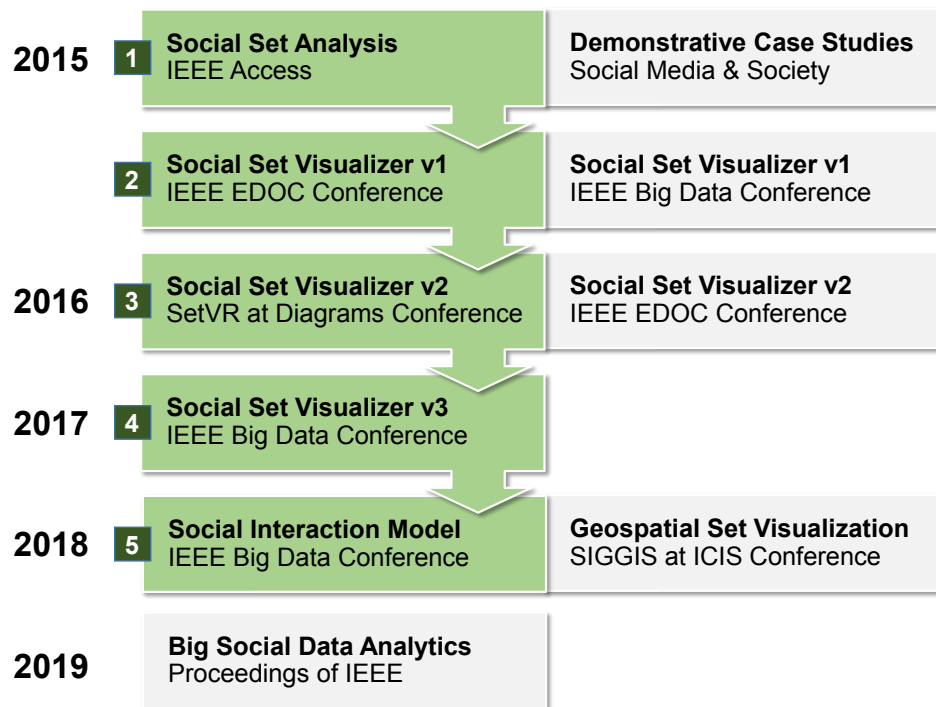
2015 1 Social Set Analysis
IEEE Access

Demonstrative Case Studies
Social Media & Society

2 Social Set Visualizer v1
IEEE EDOC Conference

Social Set Visualizer v1
IEEE Big Data Conference

2016 3 Social Set Visualizer v2
SetVR at Diagrams Conference

Social Set Visualizer v2
IEEE EDOC Conference

2017 4 Social Set Visualizer v3
IEEE Big Data Conference

2018 5 Social Interaction Model
IEEE Big Data Conference

Geospatial Set Visualization
SIGGIS at ICIS Conference

2019 Big Social Data Analytics
Proceedings of IEEE